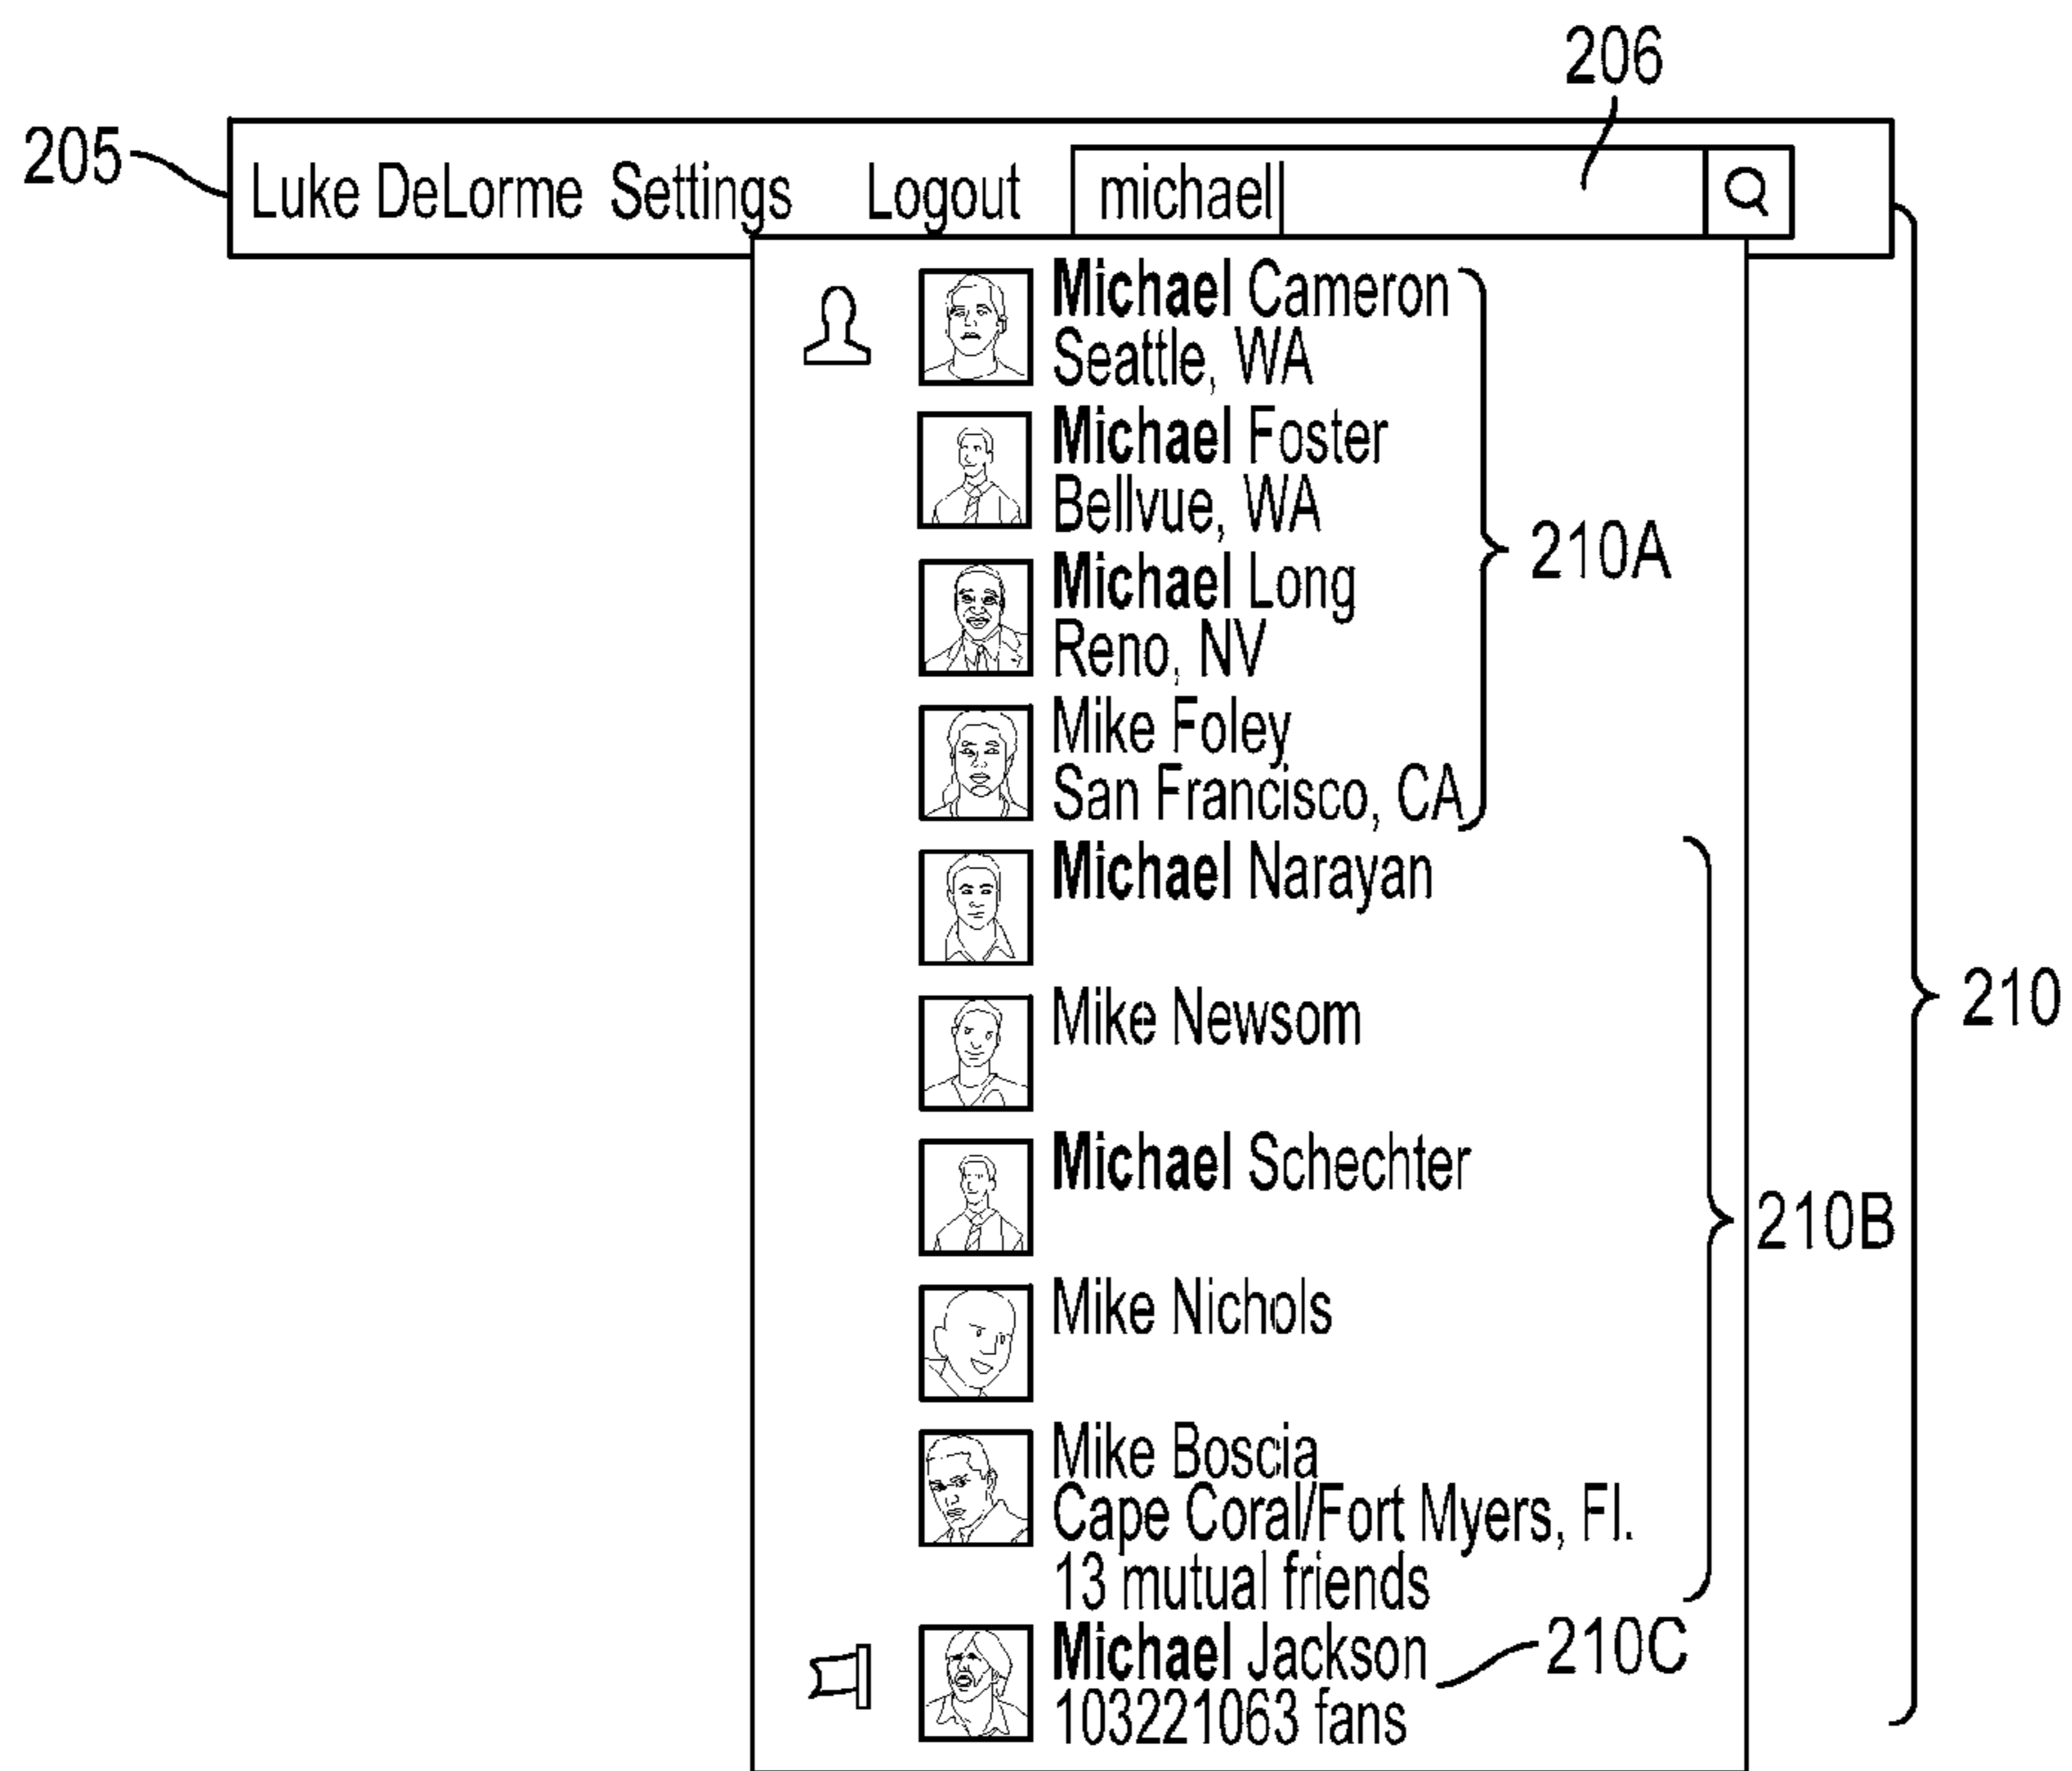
206

205

Luke DeLorme Settings Logout michael

**Michael** Cameron
Seattle, WA

**Michael** Foster
Bellvue, WA

**Michael** Long
Reno, NV

Mike Foley
San Francisco, CA

210A

**Michael** Narayan

Mike Newsom

**Michael** Schechter

Mike Nichols

Mike Boscia
Cape Coral/Fort Myers, Fl.
13 mutual friends

210B

210

**Michael** Jackson
103221063 fans

210C